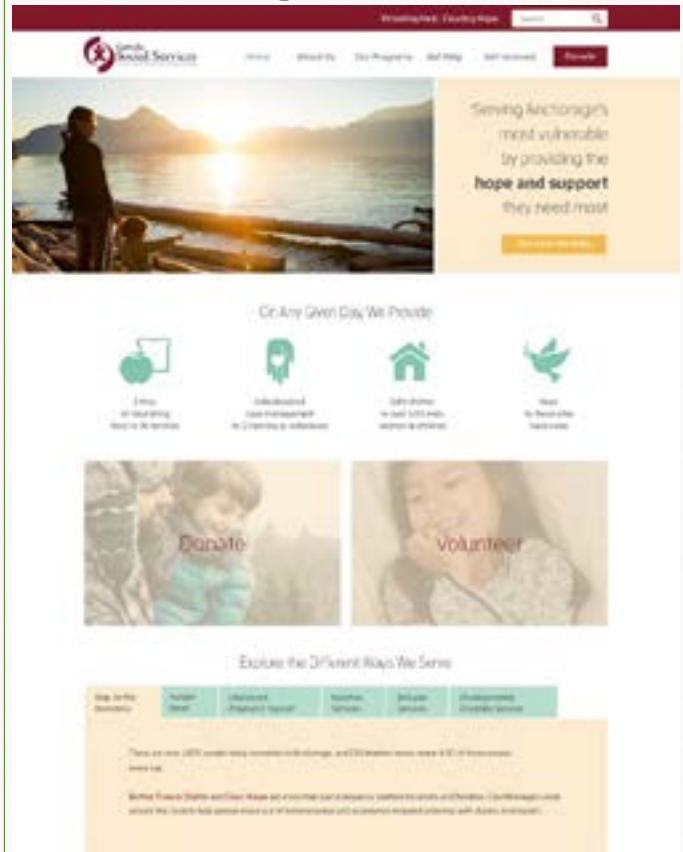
Catholic Social Services

Home About Us Our Programs Get Help Get Involved Donate

Serving Anchorage's most vulnerable by providing the hope and support they need most

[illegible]

On Any Given Day We Provide

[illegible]

Donate

Volunteer

Explore the Different Ways We Serve

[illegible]

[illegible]